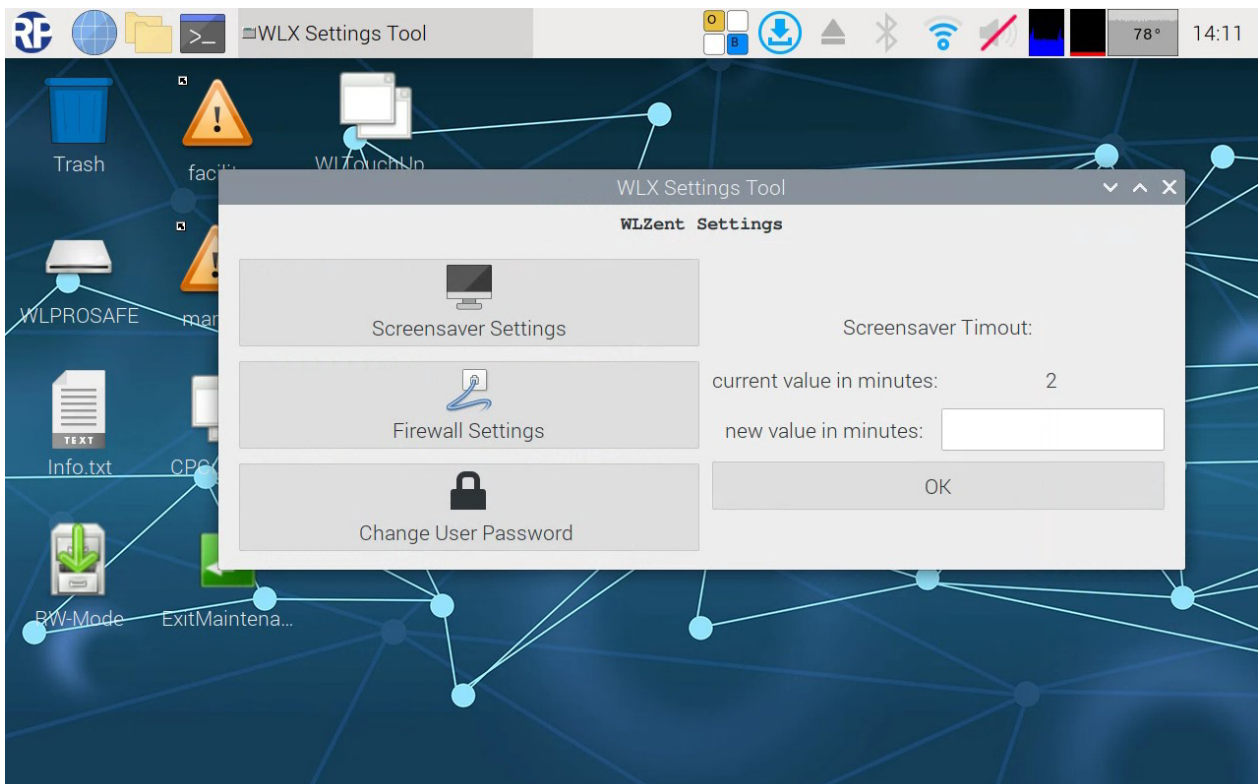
WLX Settings Tool

O
B
78°
14:11

Trash
facil
WLTouchUp
WLPROSAFE
man
TEXT
Info.txt
CPC
RW-Mode
ExitMaintena...

WLX Settings Tool

WLZent Settings

Screensaver Settings

Firewall Settings

Change User Password

Screensaver Timout:

current value in minutes: 2

new value in minutes:

OK